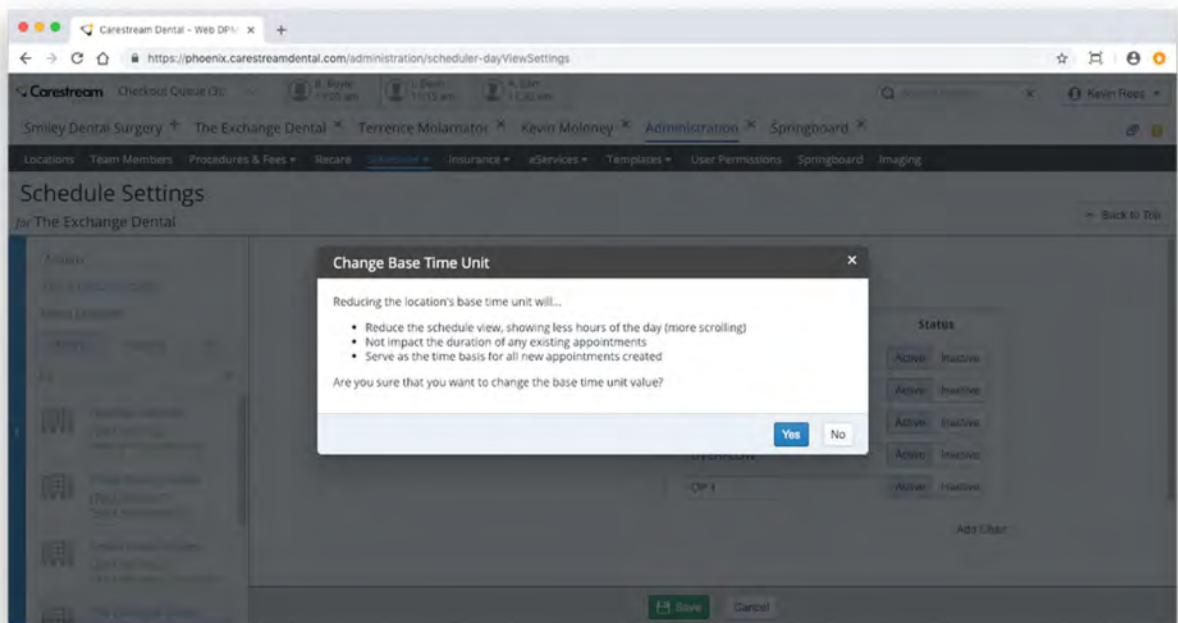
Carestream Dental - Web DPM ×

https://phoenix.carestreamdental.com/administration/scheduler-dayViewSettings

Carestream Checkout Queue (3) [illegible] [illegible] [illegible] Kevin Rees

Smiley Dental Surgery + The Exchange Dental × Terrence Molamator × Kevin Moloney × Administration × Springboard ×

Locations Team Members Procedures & Fees Recare Scheduler Insurance eServices Templates User Permissions Springboard Imaging

Schedule Settings
for The Exchange Dental

Back to Top

Change Base Time Unit ×

Reducing the location's base time unit will...

• Reduce the schedule view, showing less hours of the day (more scrolling)
• Not impact the duration of any existing appointments
• Serve as the time basis for all new appointments created

Are you sure that you want to change the base time unit value?

Yes No

Status
Active Inactive
Active Inactive
Active Inactive
Active Inactive
OP 1 Active Inactive

Add Chair

Save Cancel